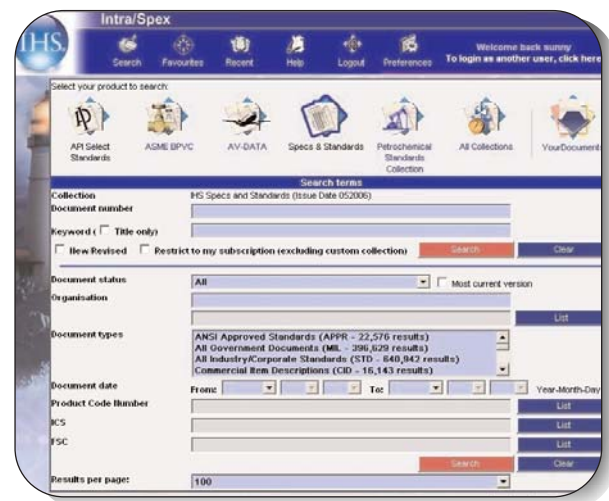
IHS

Intra/Spex

Search Favourites Recent Help Logout Preferences

Welcome back sunny
To login as another user, click here

Select your product to search:

API Select Standards

ASME BPVC

AV-DATA

Specs & Standards

Petrochemical Standards Collection

All Collections

YourDocument

Search terms

Collection IHS Specs and Standards (Issue Date 052006)

Document number

Keyword ( ☐ Title only)

☐ New Revised ☐ Restrict to my subscription (excluding custom collection)

Search

Clear

Document status All ☐ Most current version

Organisation

List

Document types

ANSI Approved Standards (APPR - 22,576 results)
All Government Documents (MIL - 396,629 results)
All Industry/Corporate Standards (STD - 640,942 results)
Commercial Item Descriptions (CID - 16,143 results)

Document date From: To: Year-Month-Day

Product Code Number List

ICS List

FSC List

Search Clear

Results per page: 100